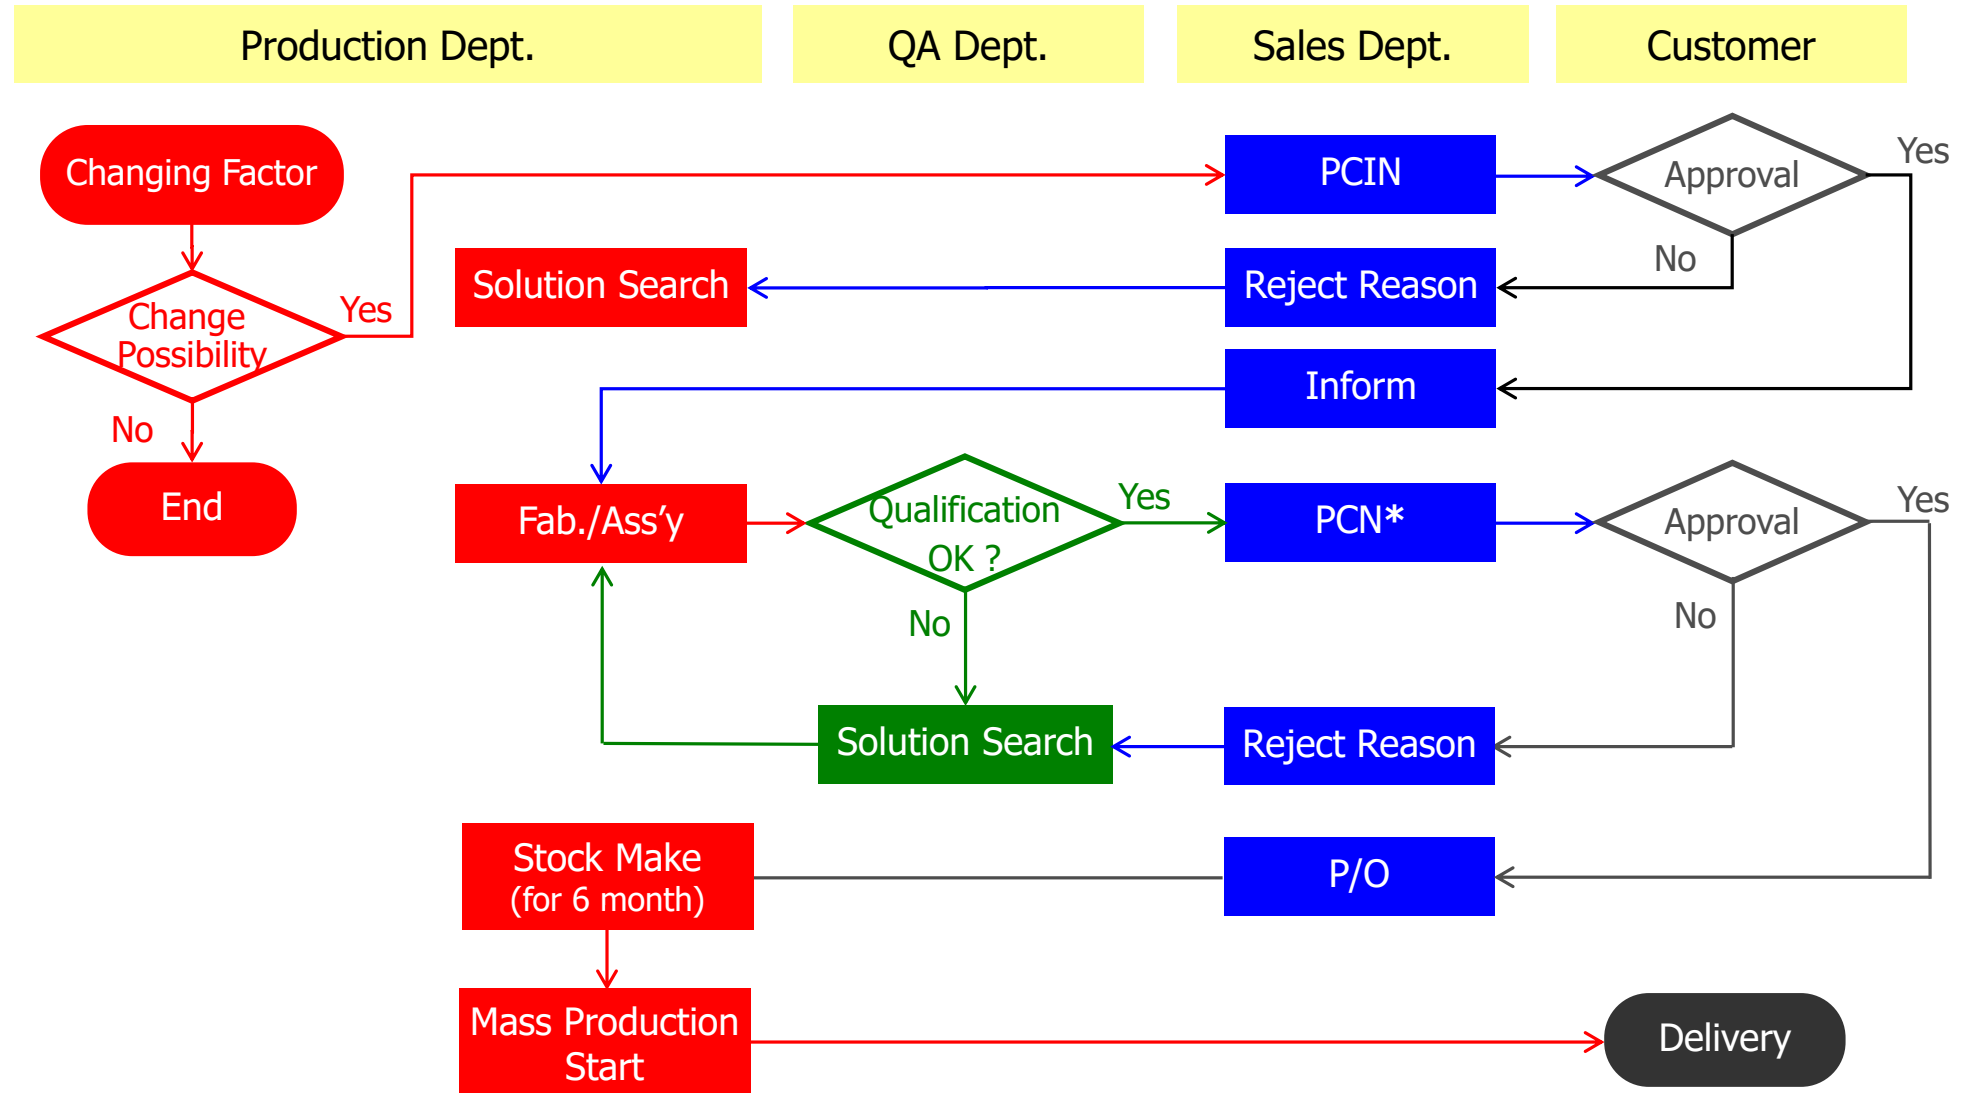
Production Dept.

QA Dept.

Sales Dept.

Customer

Changing Factor

Change Possibility

Yes

No

End

PCIN

Approval

Yes

No

Solution Search

Reject Reason

Inform

Fab./Ass'y

Qualification OK ?

Yes

No

PCN*

Approval

Yes

No

Solution Search

Reject Reason

Stock Make (for 6 month)

P/O

Mass Production Start

Delivery